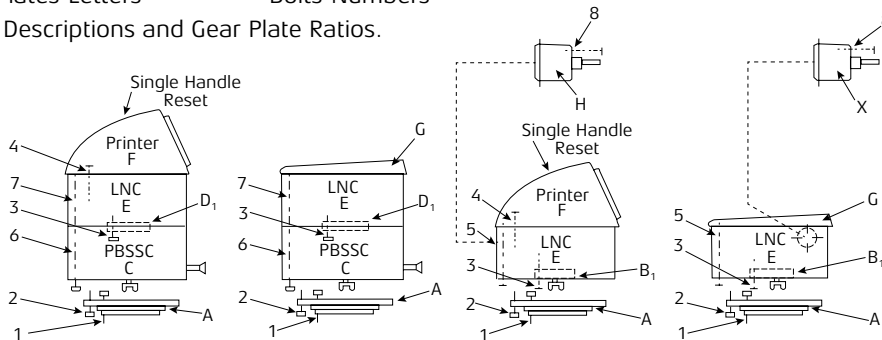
lates-Letters Bolts-Numbers
Descriptions and Gear Plate Ratios.

Single Handle Reset
Printer
F
4
7
LNC
E
D$_1$
3
6
PBSSC
C
2
A
1

G
7
LNC
E
D$_1$
3
6
PBSSC
C
2
A
1

8
H
Single Handle Reset
Printer
F
4
5
LNC
E
B$_1$
3
2
A
1

X
G
5
LNC
E
B$_1$
3
2
A
1